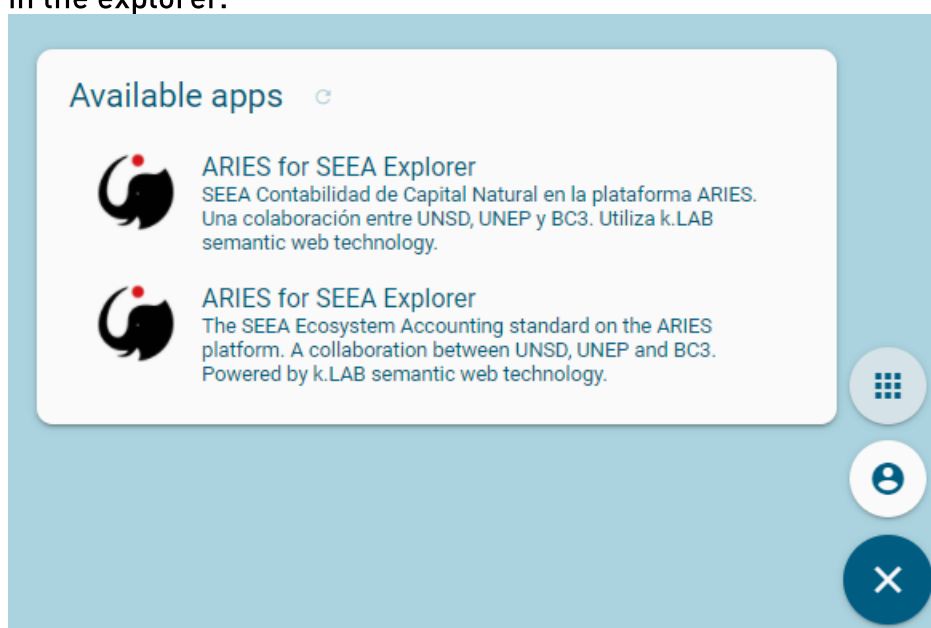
in the explorer.

Available apps

ARIES for SEEA Explorer
SEEA Contabilidad de Capital Natural en la plataforma ARIES. Una colaboración entre UNSD, UNEP y BC3. Utiliza k.LAB semantic web technology.

ARIES for SEEA Explorer
The SEEA Ecosystem Accounting standard on the ARIES platform. A collaboration between UNSD, UNEP and BC3. Powered by k.LAB semantic web technology.